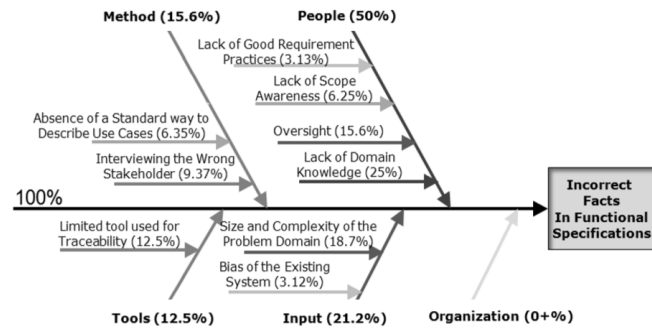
Method (15.6%)

People (50%)

Lack of Good Requirement Practices (3.13%)

Lack of Scope Awareness (6.25%)

Absence of a Standard way to Describe Use Cases (6.35%)

Oversight (15.6%)

Interviewing the Wrong Stakeholder (9.37%)

Lack of Domain Knowledge (25%)

100%

Incorrect Facts In Functional Specifications

Limited tool used for Traceability (12.5%)

Size and Complexity of the Problem Domain (18.7%)

Bias of the Existing System (3.12%)

Tools (12.5%)

Input (21.2%)

Organization (0+%)